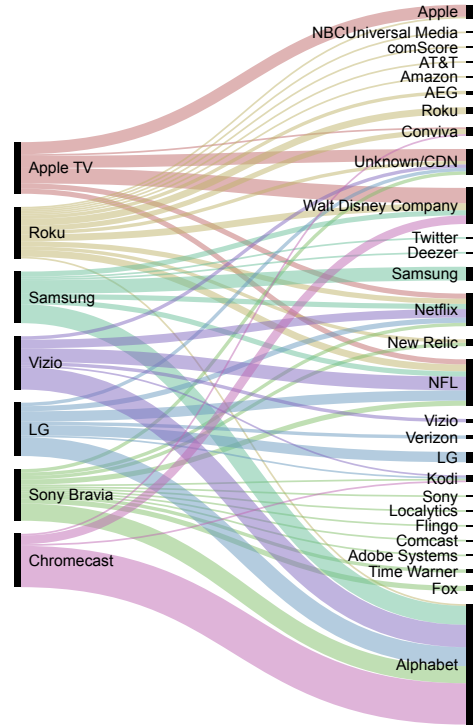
Apple TV
Roku
Samsung
Vizio
LG
Sony Bravia
Chromecast

Apple
NBCUniversal Media
comScore
AT&T
Amazon
AEG
Roku
Conviva
Unknown/CDN
Walt Disney Company
Twitter
Deezer
Samsung
Netflix
New Relic
NFL
Vizio
Verizon
LG
Kodi
Sony
Localytics
Flingo
Comcast
Adobe Systems
Time Warner
Fox
Alphabet